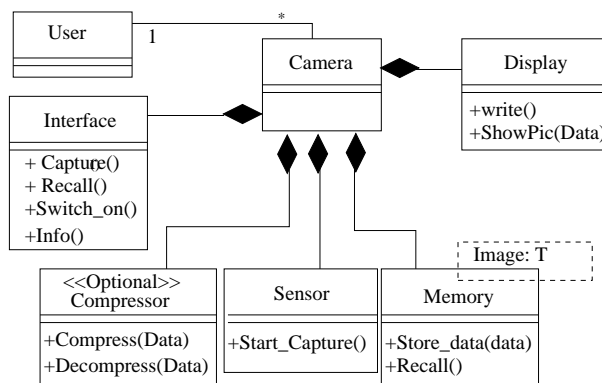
User

1

*

Camera

Display

+write()
+ShowPic(Data)

Interface

+ Capture()
+ Recall()
+Switch_on()
+Info()

Image: T

<<Optional>>
Compressor

+Compress(Data)
+Decompress(Data)

Sensor

+Start_Capture()

Memory

+Store_data(data)
+Recall()